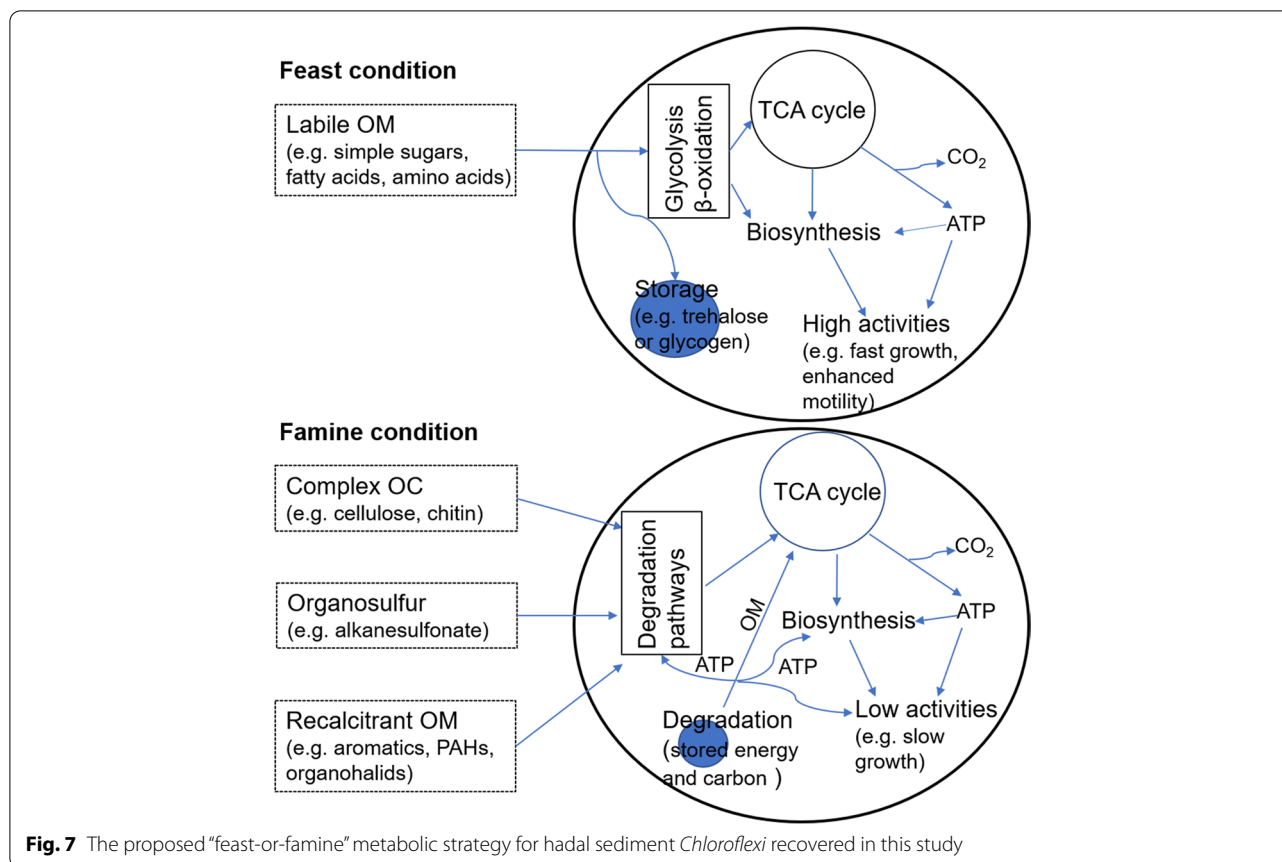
Feast condition

Labile OM
(e.g. simple sugars, fatty acids, amino acids)

Glycolysis
β-oxidation

TCA cycle

$CO_2$

ATP

Biosynthesis

Storage
(e.g. trehalose or glycogen)

High activities
(e.g. fast growth, enhanced motility)

Famine condition

Complex OC
(e.g. cellulose, chitin)

Organosulfur
(e.g. alkanesulfonate)

Recalcitrant OM
(e.g. aromatics, PAHs, organohalids)

Degradation pathways

TCA cycle

$CO_2$

OM

Biosynthesis

ATP

ATP

ATP

Degradation
(stored energy and carbon )

Low activities
(e.g. slow growth)

Fig. 7 The proposed "feast-or-famine" metabolic strategy for hadal sediment Chloroflexi recovered in this study